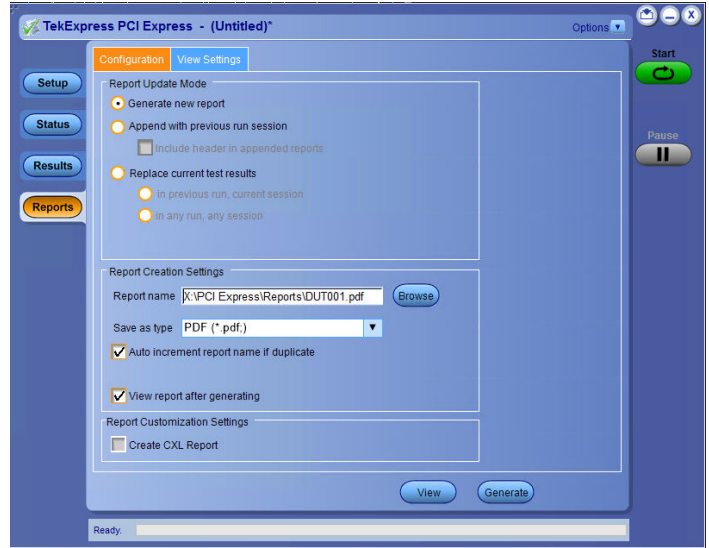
TekExpress PCI Express - (Untitled)*

Options

Start

Pause

Setup

Status

Results

Reports

Configuration

View Settings

Report Update Mode

Generate new report

Append with previous run session

Include header in appended reports

Replace current test results

in previous run, current session

in any run, any session

Report Creation Settings

Report name X:\PCI Express\Reports\DUT001.pdf Browse

Save as type PDF (*.pdf;)

Auto increment report name if duplicate

View report after generating

Report Customization Settings

Create CXL Report

View

Generate

Ready.